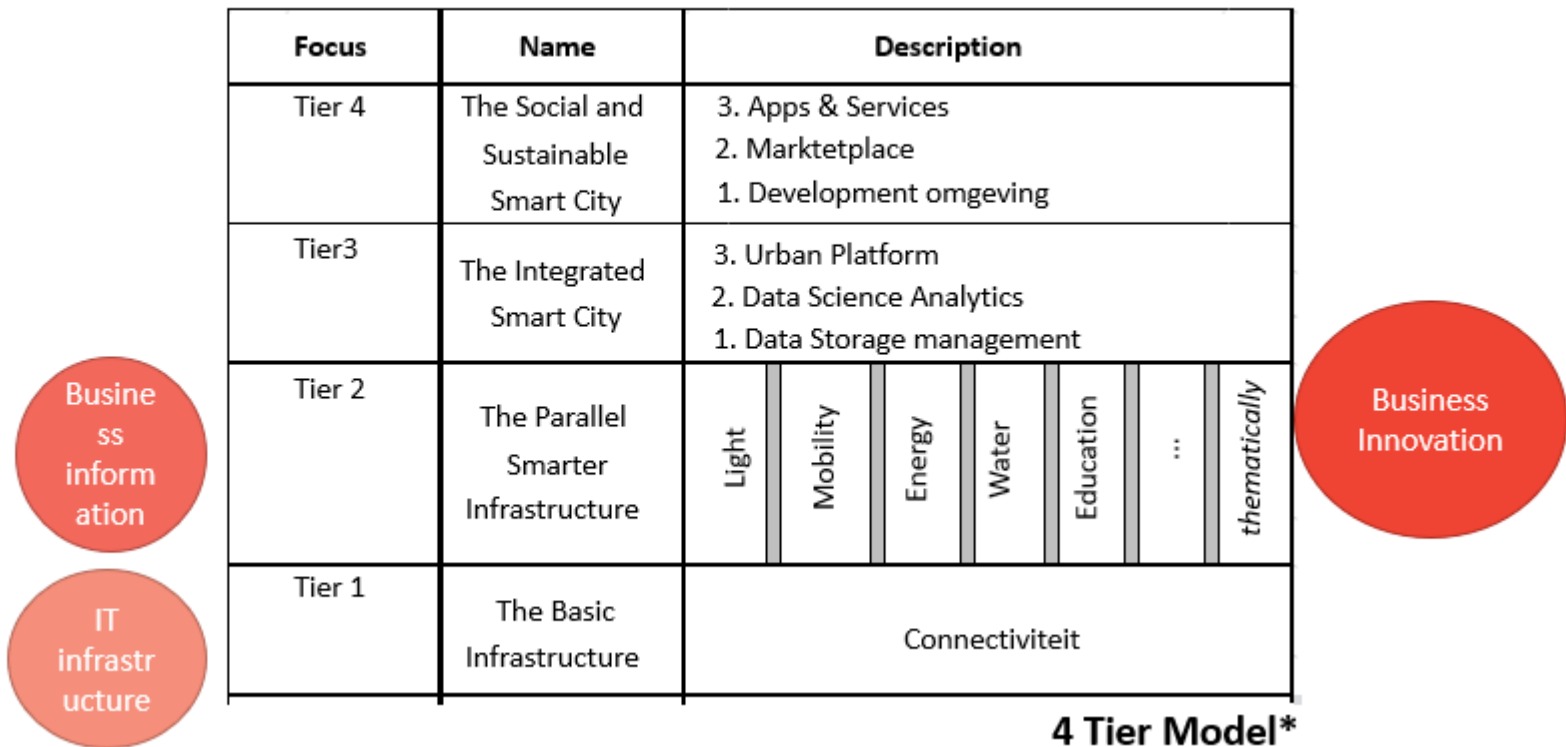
| Focus | Name | Description |
|---|---|---|
| Tier 4 | The Social and Sustainable Smart City | 3. Apps & Services 2. Marktetplace 1. Development omgeving |
| Tier3 | The Integrated Smart City | 3. Urban Platform 2. Data Science Analytics 1. Data Storage management |
| Tier 2 | The Parallel Smarter Infrastructure | Light, Mobility, Energy, Water, Education, ..., *thematically* |
| Tier 1 | The Basic Infrastructure | Connectiviteit |

Business information

IT infrastructure

Business Innovation

4 Tier Model*